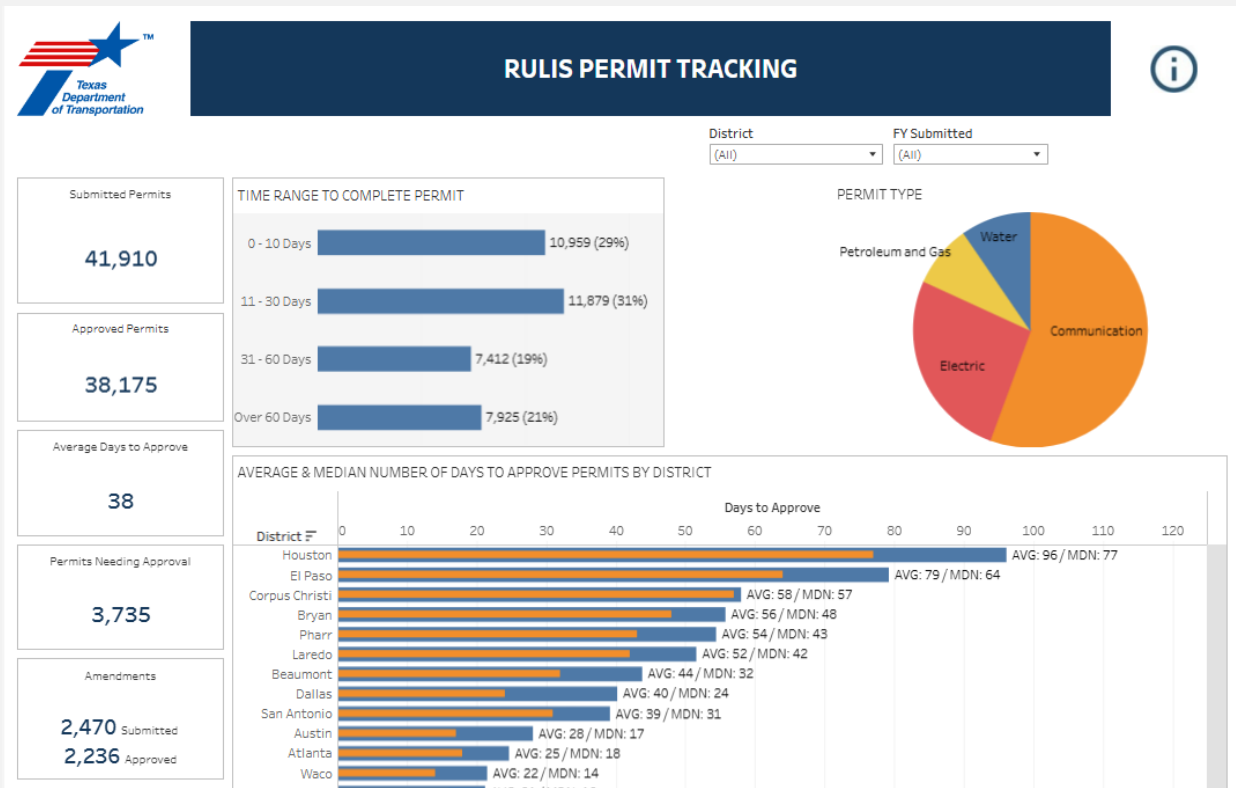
Texas Department of Transportation ™

RULIS PERMIT TRACKING

District
(All)

FY Submitted
(All)

Submitted Permits
41,910

Approved Permits
38,175

Average Days to Approve
38

Permits Needing Approval
3,735

Amendments
2,470 Submitted
2,236 Approved

TIME RANGE TO COMPLETE PERMIT

| | |
|---|---|
| 0 - 10 Days | 10,959 (29%) |
| 11 - 30 Days | 11,879 (31%) |
| 31 - 60 Days | 7,412 (19%) |
| Over 60 Days | 7,925 (21%) |

PERMIT TYPE
Water
Petroleum and Gas
Communication
Electric

AVERAGE & MEDIAN NUMBER OF DAYS TO APPROVE PERMITS BY DISTRICT

Days to Approve
District
0 10 20 30 40 50 60 70 80 90 100 110 120

| District | |
|---|---|
| Houston | AVG: 96 / MDN: 77 |
| El Paso | AVG: 79 / MDN: 64 |
| Corpus Christi | AVG: 58 / MDN: 57 |
| Bryan | AVG: 56 / MDN: 48 |
| Pharr | AVG: 54 / MDN: 43 |
| Laredo | AVG: 52 / MDN: 42 |
| Beaumont | AVG: 44 / MDN: 32 |
| Dallas | AVG: 40 / MDN: 24 |
| San Antonio | AVG: 39 / MDN: 31 |
| Austin | AVG: 28 / MDN: 17 |
| Atlanta | AVG: 25 / MDN: 18 |
| Waco | AVG: 22 / MDN: 14 |